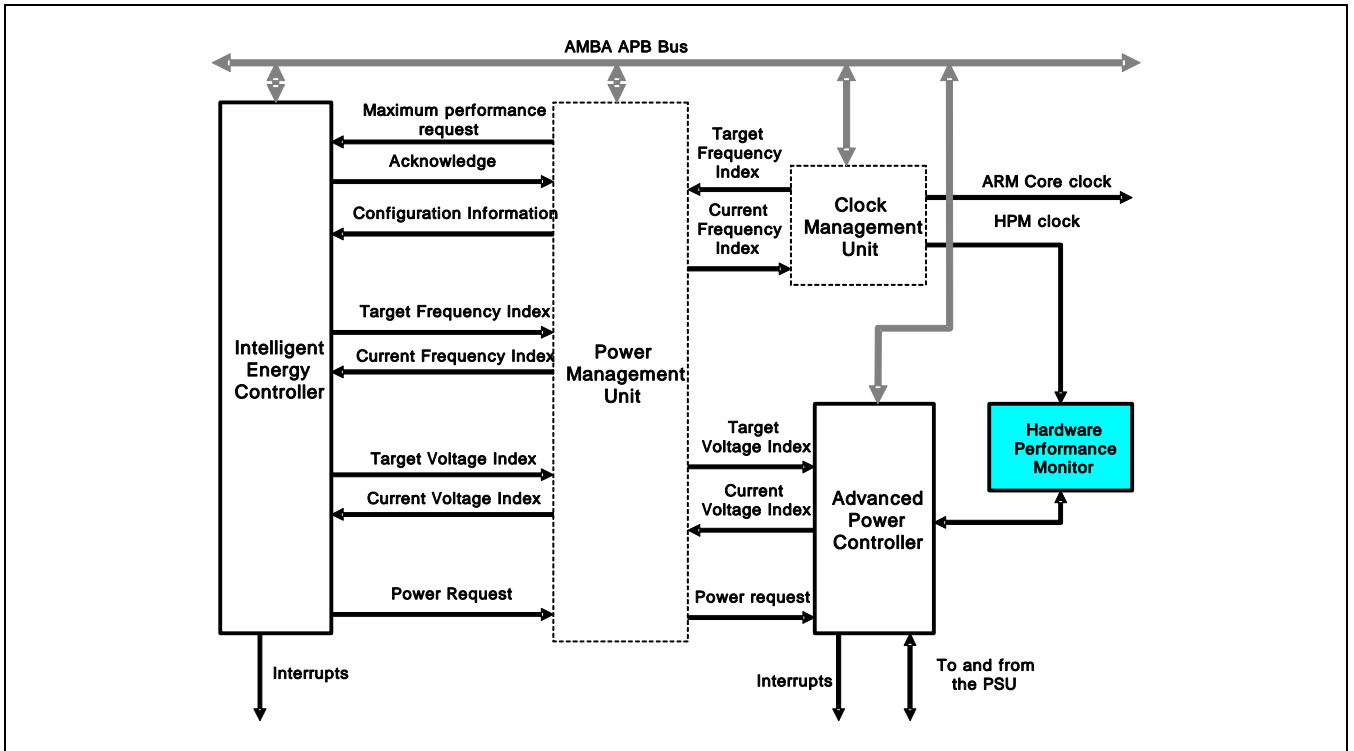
AMBA APB Bus

Intelligent Energy Controller

Maximum performance request

Acknowledge

Configuration Information

Target Frequency Index

Current Frequency Index

Target Voltage Index

Current Voltage Index

Power Request

Interrupts

Power Management Unit

Target Frequency Index

Current Frequency Index

Clock Management Unit

ARM Core clock

HPM clock

Target Voltage Index

Current Voltage Index

Power request

Advanced Power Controller

Hardware Performance Monitor

Interrupts

To and from the PSU